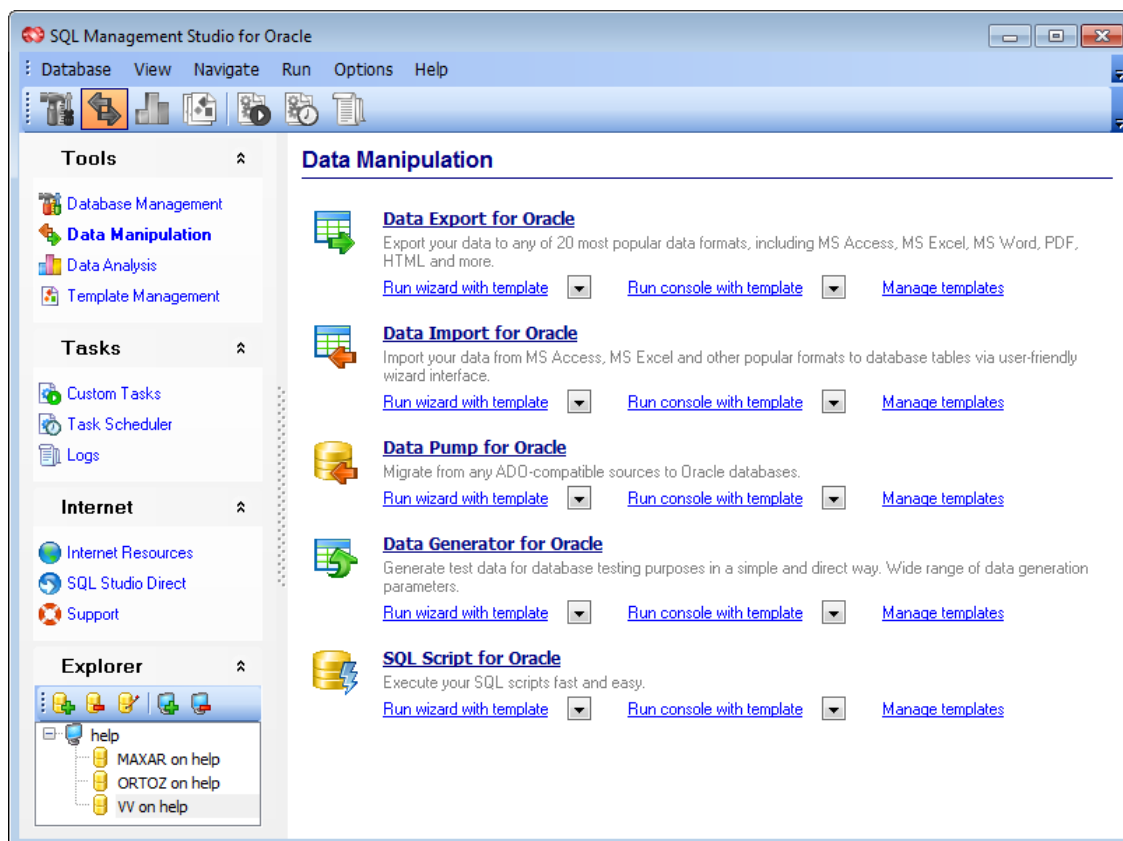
SQL Management Studio for Oracle

Database View Navigate Run Options Help

Tools

Database Management
Data Manipulation
Data Analysis
Template Management

Tasks

Custom Tasks
Task Scheduler
Logs

Internet

Internet Resources
SQL Studio Direct
Support

Explorer

help
MAXAR on help
ORTOZ on help
VV on help

Data Manipulation

Data Export for Oracle
Export your data to any of 20 most popular data formats, including MS Access, MS Excel, MS Word, PDF, HTML and more.
Run wizard with template Run console with template Manage templates

Data Import for Oracle
Import your data from MS Access, MS Excel and other popular formats to database tables via user-friendly wizard interface.
Run wizard with template Run console with template Manage templates

Data Pump for Oracle
Migrate from any ADO-compatible sources to Oracle databases.
Run wizard with template Run console with template Manage templates

Data Generator for Oracle
Generate test data for database testing purposes in a simple and direct way. Wide range of data generation parameters.
Run wizard with template Run console with template Manage templates

SQL Script for Oracle
Execute your SQL scripts fast and easy.
Run wizard with template Run console with template Manage templates